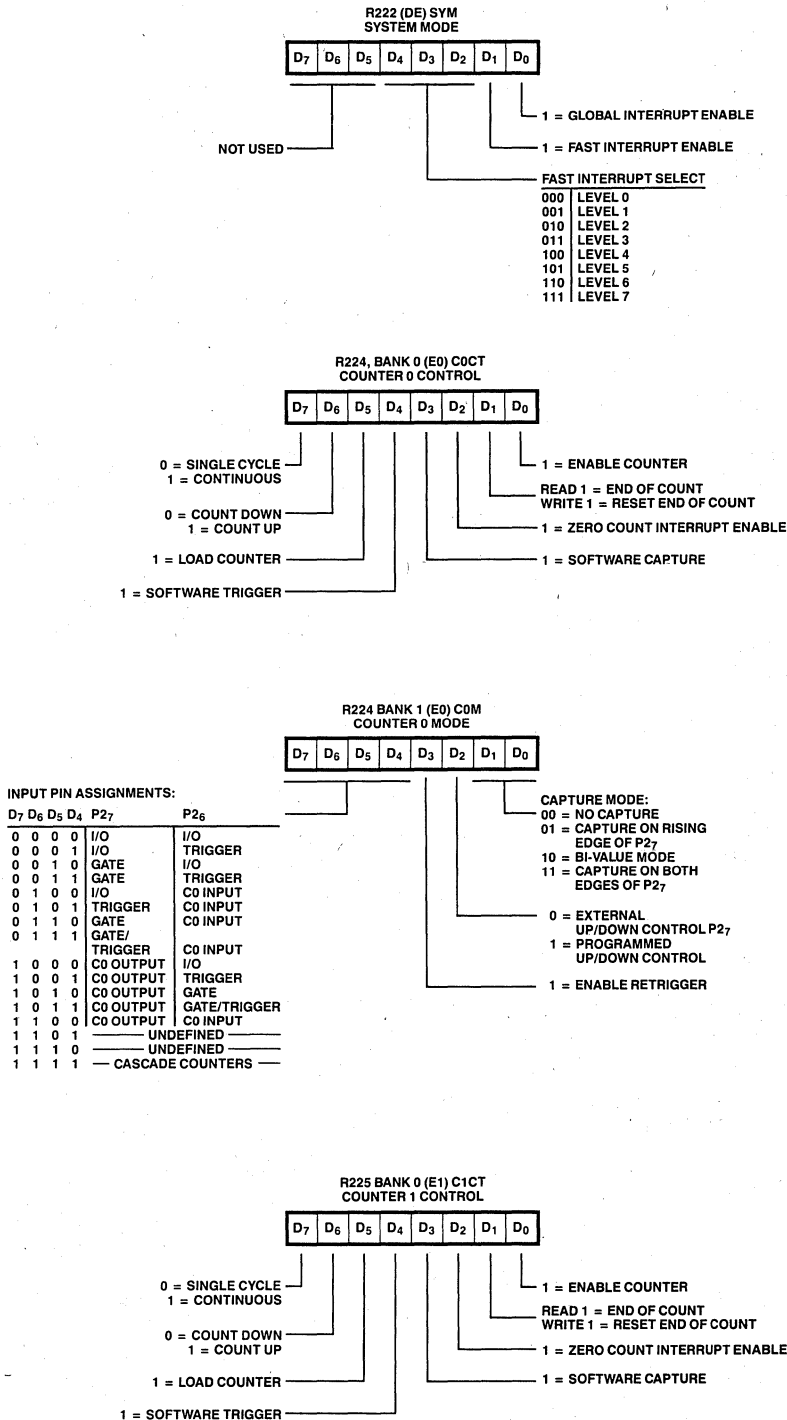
R222 (DE) SYM
SYSTEM MODE

| $D_7$ | $D_6$ | $D_5$ | $D_4$ | $D_3$ | $D_2$ | $D_1$ | $D_0$ |
|---|---|---|---|---|---|---|---|

1 = GLOBAL INTERRUPT ENABLE

1 = FAST INTERRUPT ENABLE

NOT USED

FAST INTERRUPT SELECT

| | |
|---|---|
| 000 | LEVEL 0 |
| 001 | LEVEL 1 |
| 010 | LEVEL 2 |
| 011 | LEVEL 3 |
| 100 | LEVEL 4 |
| 101 | LEVEL 5 |
| 110 | LEVEL 6 |
| 111 | LEVEL 7 |

R224, BANK 0 (E0) C0CT
COUNTER 0 CONTROL

| $D_7$ | $D_6$ | $D_5$ | $D_4$ | $D_3$ | $D_2$ | $D_1$ | $D_0$ |
|---|---|---|---|---|---|---|---|

0 = SINGLE CYCLE
1 = CONTINUOUS

1 = ENABLE COUNTER

READ 1 = END OF COUNT
WRITE 1 = RESET END OF COUNT

0 = COUNT DOWN
1 = COUNT UP

1 = ZERO COUNT INTERRUPT ENABLE

1 = LOAD COUNTER

1 = SOFTWARE CAPTURE

1 = SOFTWARE TRIGGER

R224 BANK 1 (E0) C0M
COUNTER 0 MODE

| $D_7$ | $D_6$ | $D_5$ | $D_4$ | $D_3$ | $D_2$ | $D_1$ | $D_0$ |
|---|---|---|---|---|---|---|---|

INPUT PIN ASSIGNMENTS:

| $D_7$ $D_6$ $D_5$ $D_4$ | $P2_7$ | $P2_6$ |
|---|---|---|
| 0 0 0 0 | I/O | I/O |
| 0 0 0 1 | I/O | TRIGGER |
| 0 0 1 0 | GATE | I/O |
| 0 0 1 1 | GATE | TRIGGER |
| 0 1 0 0 | I/O | C0 INPUT |
| 0 1 0 1 | TRIGGER | C0 INPUT |
| 0 1 1 0 | GATE | C0 INPUT |
| 0 1 1 1 | GATE/ TRIGGER | C0 INPUT |
| 1 0 0 0 | C0 OUTPUT | I/O |
| 1 0 0 1 | C0 OUTPUT | TRIGGER |
| 1 0 1 0 | C0 OUTPUT | GATE |
| 1 0 1 1 | C0 OUTPUT | GATE/TRIGGER |
| 1 1 0 0 | C0 OUTPUT | C0 INPUT |
| 1 1 0 1 | UNDEFINED | |
| 1 1 1 0 | UNDEFINED | |
| 1 1 1 1 | CASCADE COUNTERS | |

CAPTURE MODE:
00 = NO CAPTURE
01 = CAPTURE ON RISING EDGE OF $P2_7$
10 = BI-VALUE MODE
11 = CAPTURE ON BOTH EDGES OF $P2_7$

0 = EXTERNAL UP/DOWN CONTROL $P2_7$
1 = PROGRAMMED UP/DOWN CONTROL

1 = ENABLE RETRIGGER

R225 BANK 0 (E1) C1CT
COUNTER 1 CONTROL

| $D_7$ | $D_6$ | $D_5$ | $D_4$ | $D_3$ | $D_2$ | $D_1$ | $D_0$ |
|---|---|---|---|---|---|---|---|

0 = SINGLE CYCLE
1 = CONTINUOUS

1 = ENABLE COUNTER

READ 1 = END OF COUNT
WRITE 1 = RESET END OF COUNT

0 = COUNT DOWN
1 = COUNT UP

1 = ZERO COUNT INTERRUPT ENABLE

1 = LOAD COUNTER

1 = SOFTWARE CAPTURE

1 = SOFTWARE TRIGGER